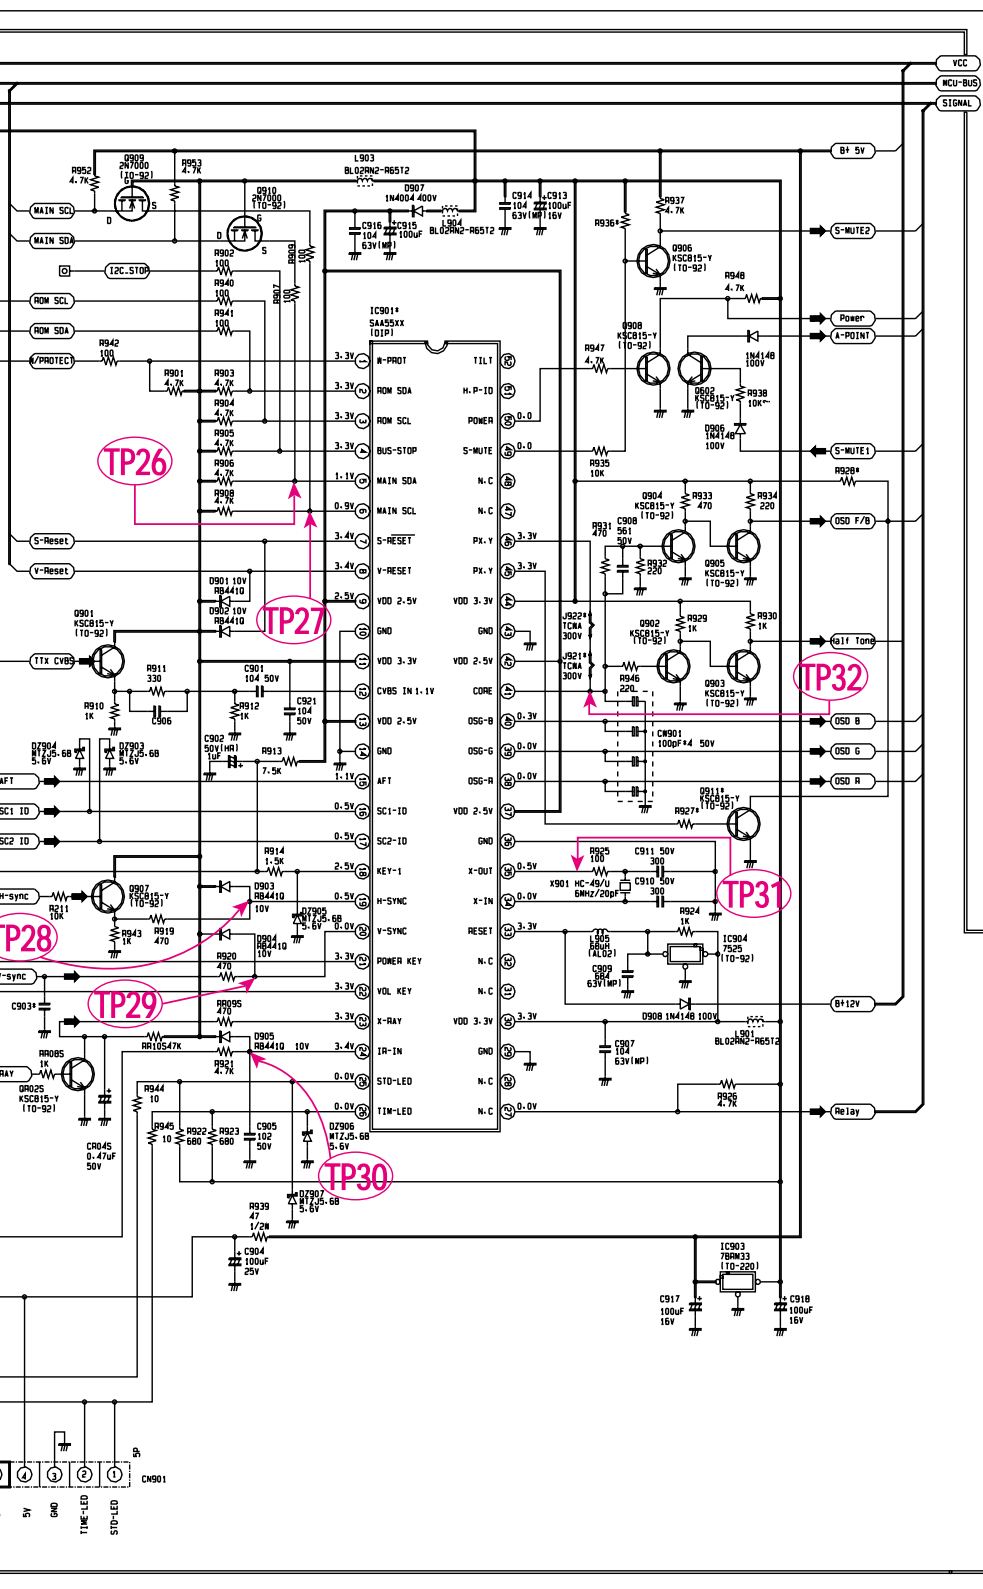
VCC
MCU-BUS
SIGNAL
B+ 5V
S-MUTE2
Power
A-POINT
S-MUTE1
OSD F/B
Half Tone
OSD B
OSD G
OSD R
B+12V
Relay

Q909 2N7000 (TO-92)
R952 4.7K
R953 4.7K
L903 BL02RN2-R65T2
Q910 2N7000 (TO-92)
D907 1N4004 400V
C914 104 63V(MP)
C913 100uF 16V
R937 4.7K
R936*
Q906 KSC815-Y (TO-92)
R948 4.7K
MAIN SCL
MAIN SDA
I2C.STOP
ROM SCL
ROM SDA
W/PROTECT
C916 104 63V(MP)
C915 100uF
L904 BL02RN2-R65T2
R902 100
R909
R940 100
R907
R941 100
R942 100
R901 4.7K
R903 4.7K
R904 4.7K
R905 4.7K
R906 4.7K
R908 4.7K
TP26
S-Reset
V-Reset
IC901* SAA55XX (DIP)
3.3V 1 W-PROT
3.3V 2 ROM SDA
3.3V 3 ROM SCL
3.3V 4 BUS-STOP
1.1V 5 MAIN SDA
0.9V 6 MAIN SCL
3.4V 7 S-RESET
3.4V 8 V-RESET
2.5V 9 VDD 2.5V
10 GND
11 VDD 3.3V
12 CVBS IN 1.1V
13 VDD 2.5V
14 GND
1.1V 15 AFT
0.5V 16 SC1-ID
0.5V 17 SC2-ID
2.5V 18 KEY-1
0.5V 19 H-SYNC
0.0V 20 V-SYNC
3.3V 21 POWER KEY
3.3V 22 VOL KEY
3.3V 23 X-RAY
3.4V 24 IR-IN
0.0V 25 STD-LED
0.0V 26 TIM-LED
TILT 52
H-P-ID 51
POWER 50 0.0
S-MUTE 49 0.0
N.C 48
N.C 47
PX.Y 46 3.3V
PX.Y 45 3.3V
VDD 3.3V 44
GND 43
VDD 2.5V 42
CORE 41
OSG-B 40 0.3V
OSG-G 39 0.0V
OSG-R 38 0.0V
VDD 2.5V 37
GND 36
X-OUT 35 0.5V
X-IN 34 0.0V
RESET 33 3.3V
N.C 32
N.C 31
VDD 3.3V 30 3.3V
GND 29
N.C 28
N.C 27 0.0V
R947 4.7K
Q908 KSC815-Y (TO-92)
Q602 KSC815-Y (TO-92)
1N4148 100V
R938 10K
D906 1N4148 100V
R935 10K
R928*
Q904 KSC815-Y (TO-92)
R933 470
R934 220
R931 470
C908 561 50V
R932 220
Q905 KSC815-Y (TO-92)
J922* TCNA 300V
Q902 KSC815-Y (TO-92)
R929 1K
R930 1K
J921* TCNA 300V
R946 220
Q903 KSC815-Y (TO-92)
TP32
CN901 100pF*4 50V
Q911* KSC815-Y (TO-92)
R927*
TP27
D901 10V RB441Q
D902 10V RB441Q
Q901 KSC815-Y (TO-92)
TTX CVBS
R911 330
C901 104 50V
R910 1K
C906
R912 1K
C921 104 50V
C902 50V(HR) 1uF
R913 7.5K
DZ904 MTZJ5.6B 5.6V
DZ903 MTZJ5.6B 5.6V
AFT
SC1 ID
SC2 ID
R914 1.5K
D903 RB441Q 10V
H-sync
R211 10K
Q907 KSC815-Y (TO-92)
R943 1K
R919 470
DZ905 MTZJ5.6B 5.6V
D904 RB441Q 10V
TP28
R920 470
V-sync
C903*
TP29
RR095 470
RR105 47K
D905 RB441Q 10V
R921 4.7K
RR085 1K
RAY
QR025 KSC815-Y (TO-92)
CR045 0.47uF 50V
R944 10
R945 10
R922 680
R923 680
C905 102 50V
DZ906 MTZJ5.6B 5.6V
TP30
DZ907 MTZJ5.6B 5.6V
R939 47 1/2W
C904 100uF 25V
R925 100
C911 50V 300
X901 HC-49/U 6MHz/20pF
C910 50V 300
TP31
R924 1K
L905 68uH (AL02)
IC904 7525 (TO-92)
C909 684 63V(MP)
D908 1N4148 100V
L901 BL02RN2-R65T2
C907 104 63V(MP)
R926 4.7K
IC903 78RM33 (TO-220)
C917 100uF 16V
C918 100uF 16V
5 4 3 2 1
5P
CN901
5V
GND
TIME-LED
STD-LED